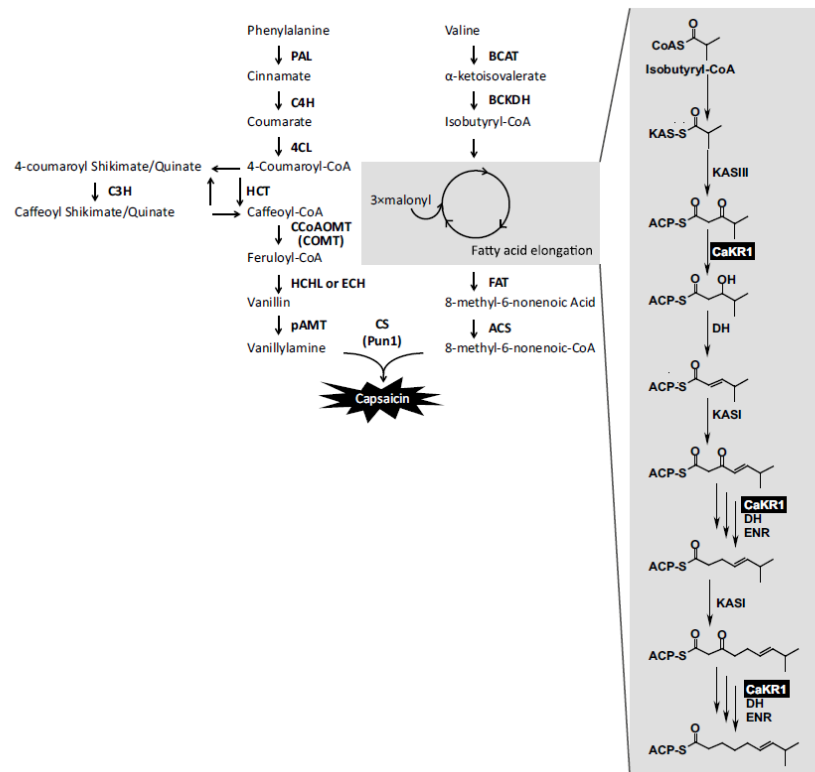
Phenylalanine
PAL
Cinnamate
C4H
Coumarate
4CL
4-coumaroyl Shikimate/Quinate
4-Coumaroyl-CoA
C3H
HCT
Caffeoyl Shikimate/Quinate
Caffeoyl-CoA
CCoAOMT (COMT)
Feruloyl-CoA
HCHL or ECH
Vanillin
pAMT
Vanillylamine
CS (Pun1)
Capsaicin

Valine
BCAT
α-ketoisovalerate
BCKDH
Isobutyryl-CoA
3×malonyl
Fatty acid elongation
FAT
8-methyl-6-nonenoic Acid
ACS
8-methyl-6-nonenoic-CoA

CoAS
Isobutyryl-CoA
KAS-S
KASIII
ACP-S
CaKR1
OH
ACP-S
DH
ACP-S
KASI
ACP-S
CaKR1
DH
ENR
ACP-S
KASI
ACP-S
CaKR1
DH
ENR
ACP-S